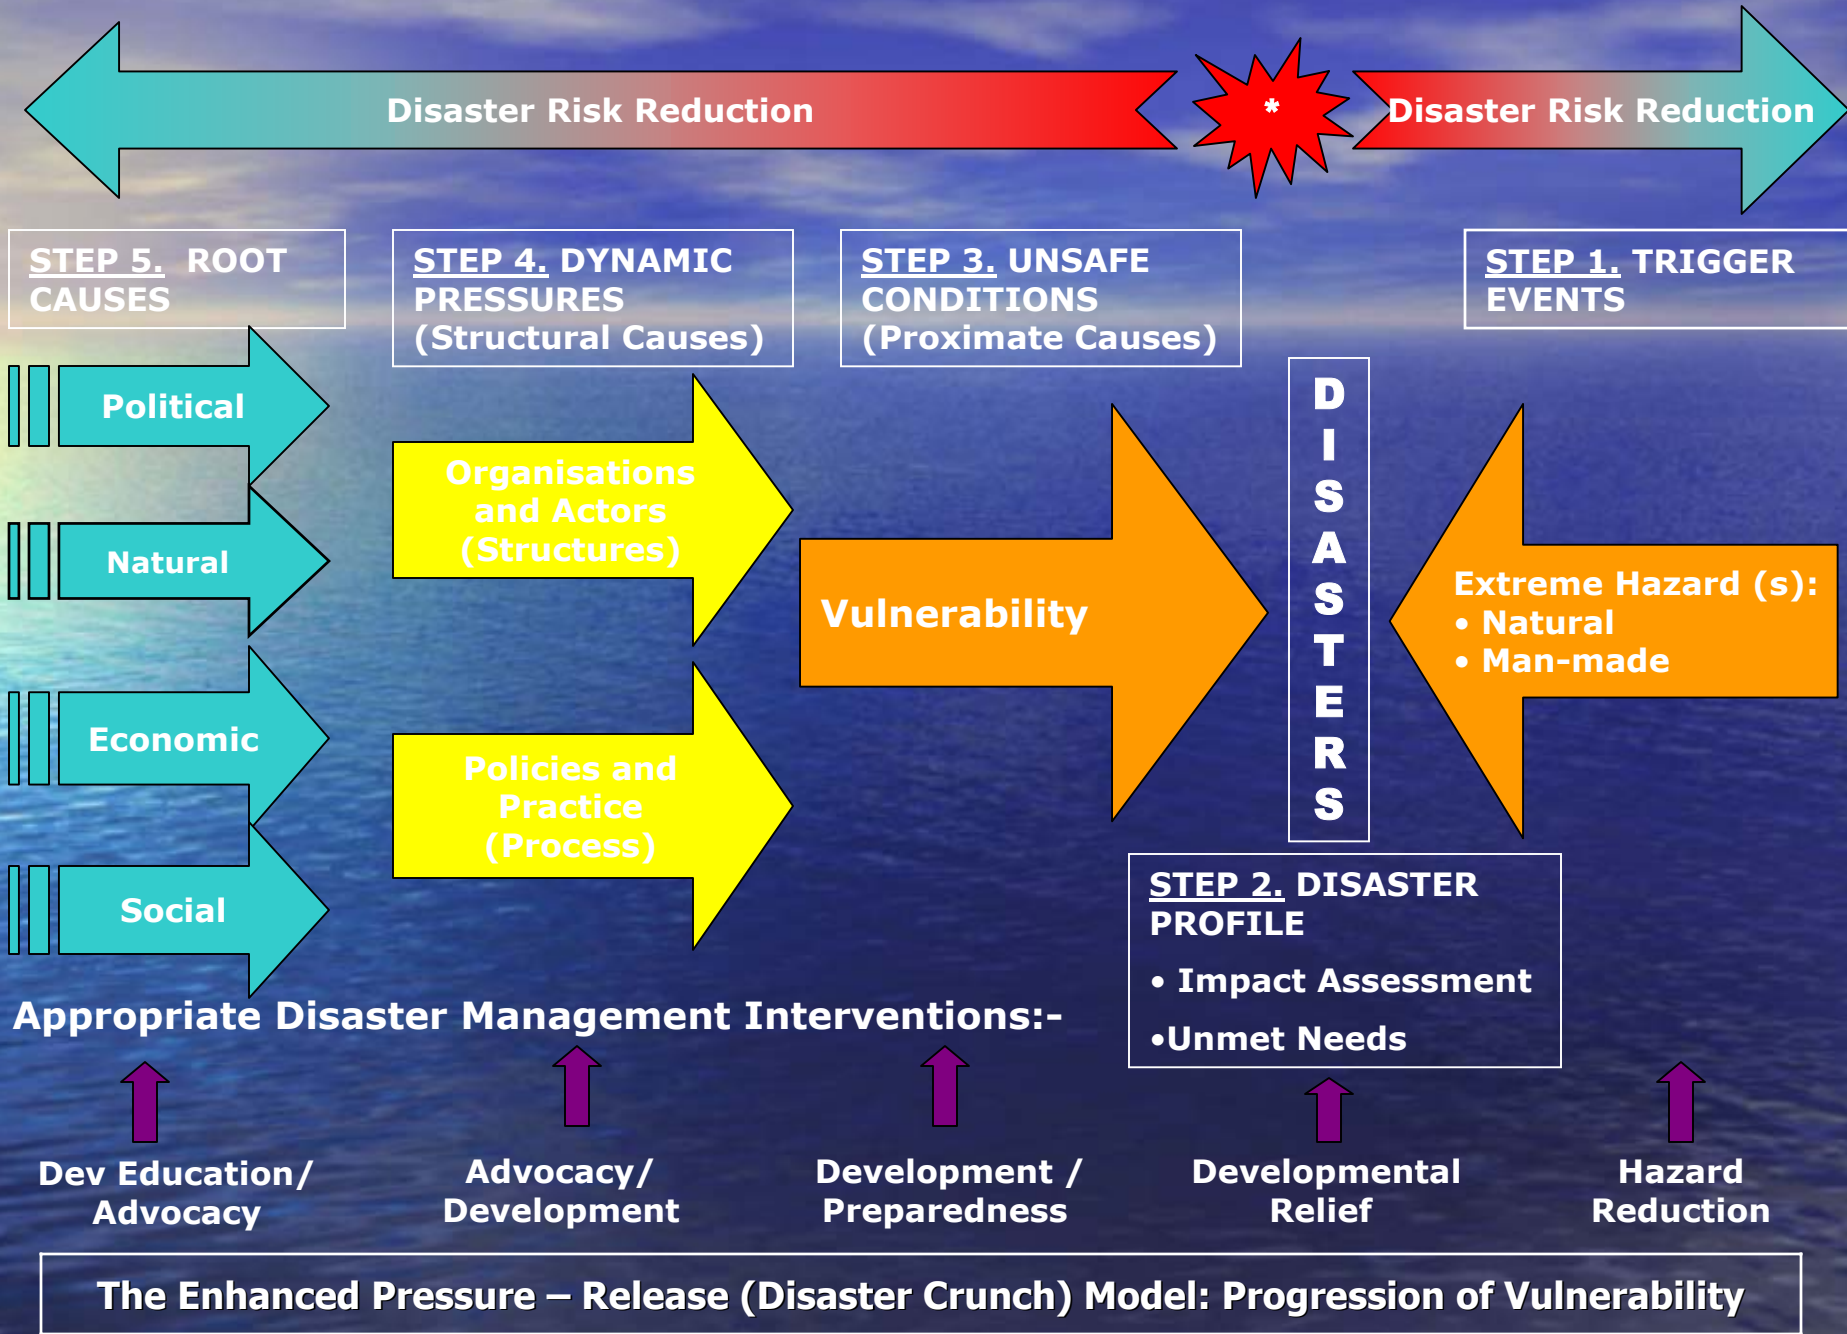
Disaster Risk Reduction

*

Disaster Risk Reduction

STEP 5. ROOT CAUSES

STEP 4. DYNAMIC PRESSURES (Structural Causes)

STEP 3. UNSAFE CONDITIONS (Proximate Causes)

STEP 1. TRIGGER EVENTS

Political

Natural

Economic

Social

Organisations and Actors (Structures)

Policies and Practice (Process)

Vulnerability

D I S A S T E R S

Extreme Hazard (s):
• Natural
• Man-made

STEP 2. DISASTER PROFILE
• Impact Assessment
•Unmet Needs

Appropriate Disaster Management Interventions:-

Dev Education/ Advocacy

Advocacy/ Development

Development / Preparedness

Developmental Relief

Hazard Reduction

The Enhanced Pressure – Release (Disaster Crunch) Model: Progression of Vulnerability